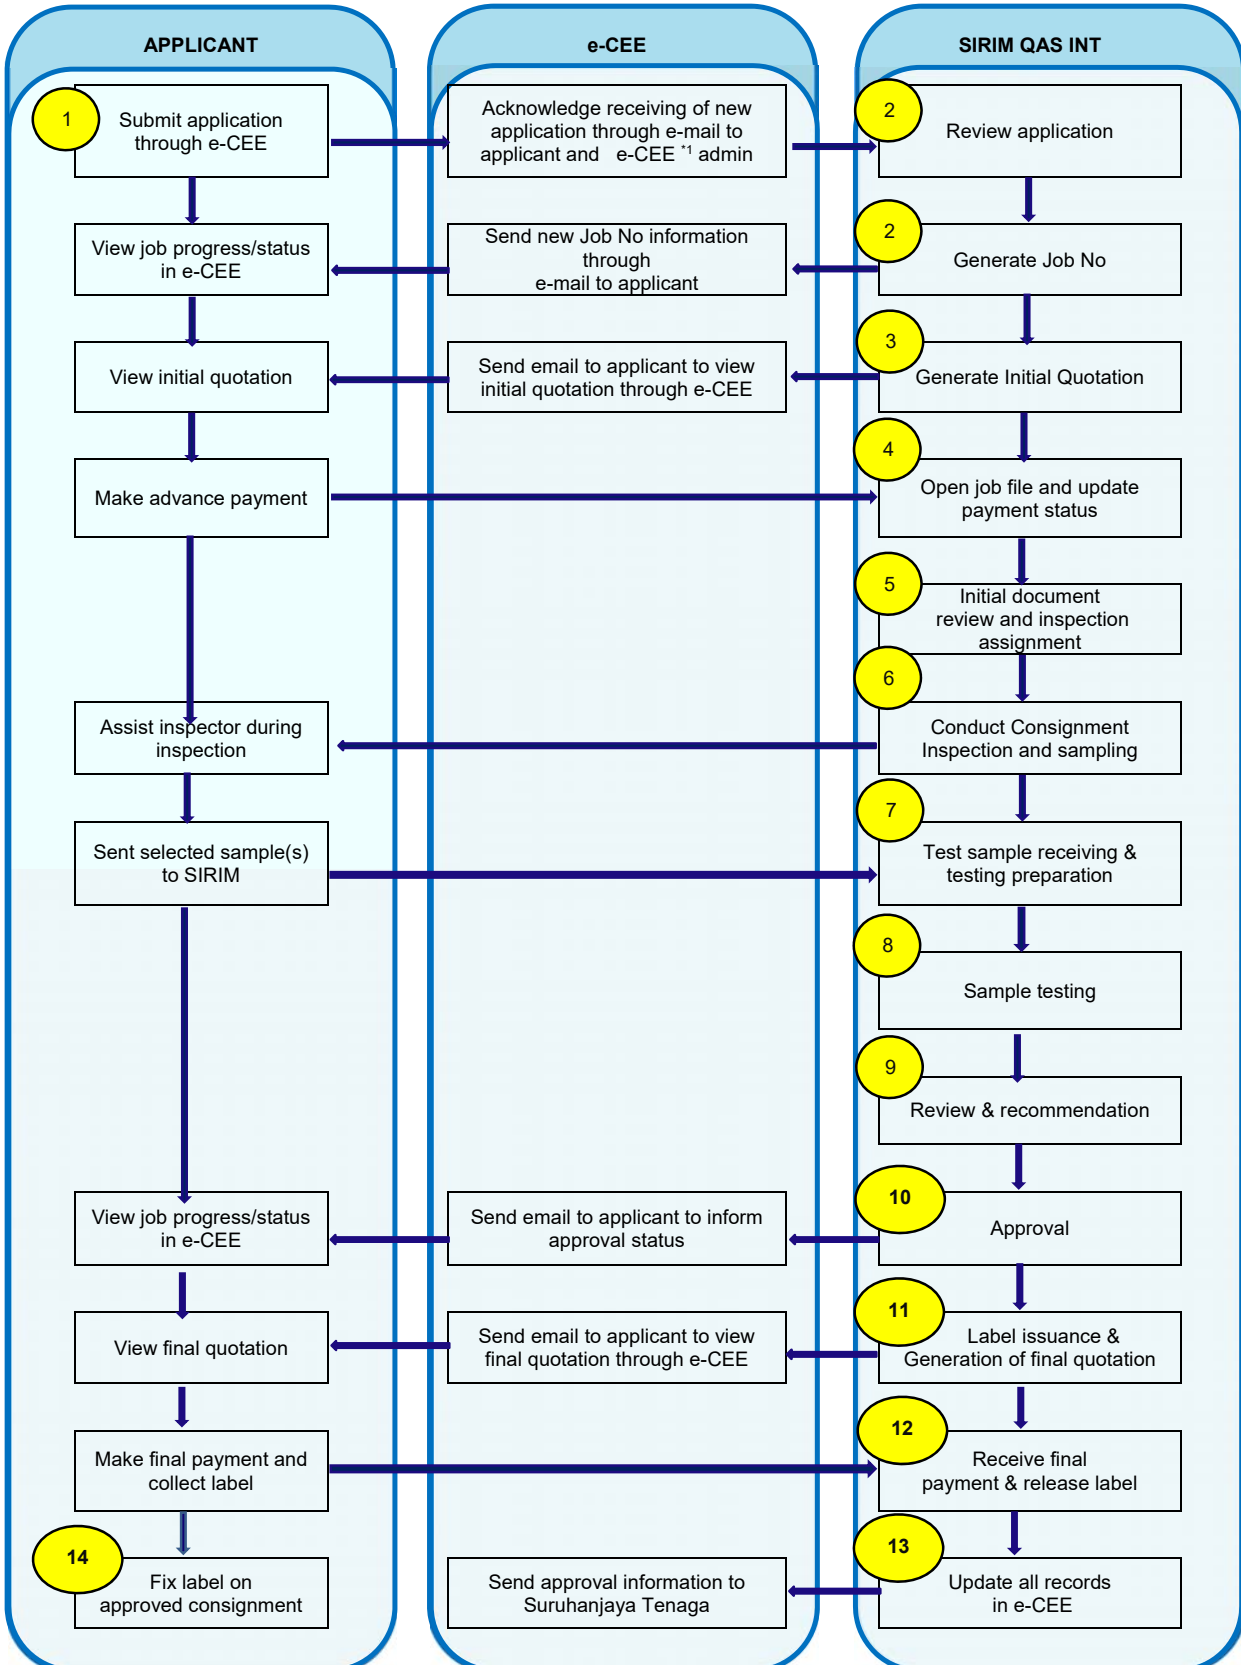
APPLICANT

1 Submit application through e-CEE

View job progress/status in e-CEE

View initial quotation

Make advance payment

Assist inspector during inspection

Sent selected sample(s) to SIRIM

View job progress/status in e-CEE

View final quotation

Make final payment and collect label

14 Fix label on approved consignment

e-CEE

Acknowledge receiving of new application through e-mail to applicant and e-CEE $^{*1}$ admin

Send new Job No information through e-mail to applicant

Send email to applicant to view initial quotation through e-CEE

Send email to applicant to inform approval status

Send email to applicant to view final quotation through e-CEE

Send approval information to Suruhanjaya Tenaga

SIRIM QAS INT

2 Review application

2 Generate Job No

3 Generate Initial Quotation

4 Open job file and update payment status

5 Initial document review and inspection assignment

6 Conduct Consignment Inspection and sampling

7 Test sample receiving & testing preparation

8 Sample testing

9 Review & recommendation

10 Approval

11 Label issuance & Generation of final quotation

12 Receive final payment & release label

13 Update all records in e-CEE